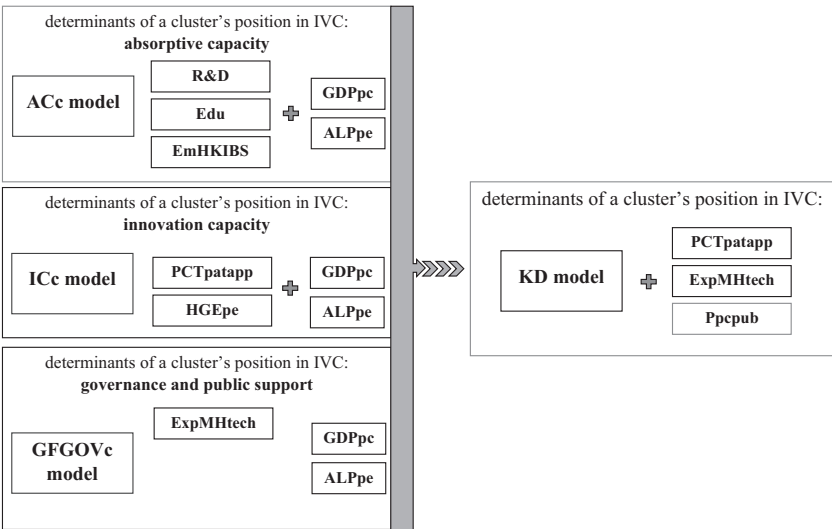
determinants of a cluster's position in IVC:
**absorptive capacity**

ACc model

R&D

Edu

EmHKIBS

GDPpc

ALPpe

determinants of a cluster's position in IVC:
**innovation capacity**

ICc model

PCTpatapp

HGEpe

GDPpc

ALPpe

determinants of a cluster's position in IVC:
**governance and public support**

GFGOVc model

ExpMHtech

GDPpc

ALPpe

determinants of a cluster's position in IVC:

KD model

PCTpatapp

ExpMHtech

Ppcpub